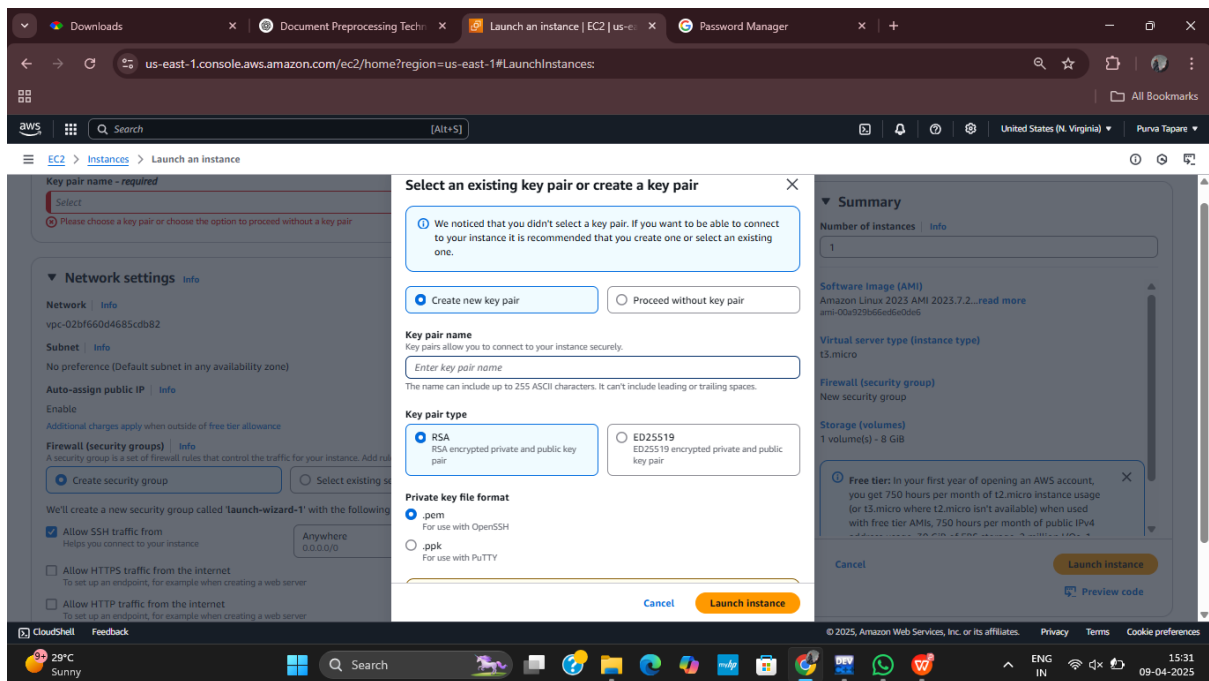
Downloads
Document Preprocessing Techn
Launch an instance | EC2 | us-e
Password Manager

us-east-1.console.aws.amazon.com/ec2/home?region=us-east-1#LaunchInstances:

All Bookmarks

aws Search [Alt+S]
United States (N. Virginia) ▾ Purva Tapare ▾

EC2 > Instances > Launch an instance

Key pair name - required
Select
Please choose a key pair or choose the option to proceed without a key pair

▼ Network settings Info
Network | Info
vpc-02bf660d4685cdb82
Subnet | Info
No preference (Default subnet in any availability zone)
Auto-assign public IP | Info
Enable
Additional charges apply when outside of free tier allowance
Firewall (security groups) | Info
A security group is a set of firewall rules that control the traffic for your instance. Add rul
Create security group
Select existing se
We'll create a new security group called 'launch-wizard-1' with the following
Allow SSH traffic from
Helps you connect to your instance
Anywhere
0.0.0.0/0
Allow HTTPS traffic from the internet
To set up an endpoint, for example when creating a web server
Allow HTTP traffic from the internet
To set up an endpoint, for example when creating a web server

Select an existing key pair or create a key pair

We noticed that you didn't select a key pair. If you want to be able to connect to your instance it is recommended that you create one or select an existing one.

Create new key pair
Proceed without key pair

Key pair name
Key pairs allow you to connect to your instance securely.
Enter key pair name
The name can include up to 255 ASCII characters. It can't include leading or trailing spaces.

Key pair type
RSA
RSA encrypted private and public key pair
ED25519
ED25519 encrypted private and public key pair

Private key file format
.pem
For use with OpenSSH
.ppk
For use with PuTTY

Cancel
Launch instance

▼ Summary
Number of instances | Info
1
Software Image (AMI)
Amazon Linux 2023 AMI 2023.7.2...read more
ami-00a929b66ed6e0de6
Virtual server type (instance type)
t3.micro
Firewall (security group)
New security group
Storage (volumes)
1 volume(s) - 8 GiB
Free tier: In your first year of opening an AWS account, you get 750 hours per month of t2.micro instance usage (or t3.micro where t2.micro isn't available) when used with free tier AMIs, 750 hours per month of public IPv4 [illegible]
Cancel
Launch instance
Preview code

CloudShell Feedback
© 2025, Amazon Web Services, Inc. or its affiliates. Privacy Terms Cookie preferences

29°C
Sunny
Search
ENG IN
15:31
09-04-2025